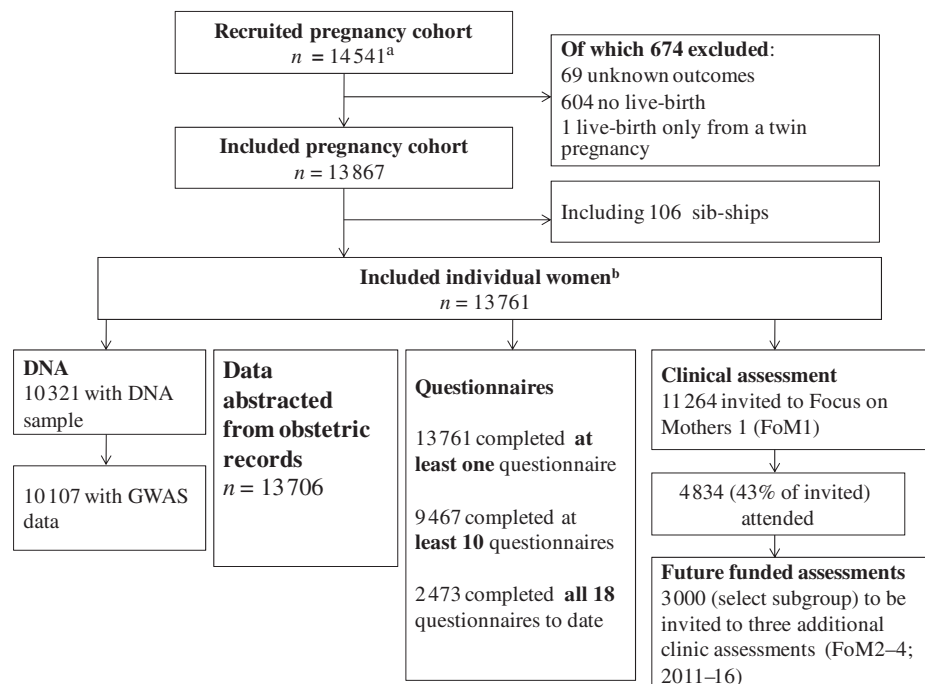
Recruited pregnancy cohort
$n = 14541^{a}$

Of which 674 excluded:
69 unknown outcomes
604 no live-birth
1 live-birth only from a twin pregnancy

Included pregnancy cohort
$n = 13867$

Including 106 sib-ships

Included individual women$^{b}$
$n = 13761$

DNA
10321 with DNA sample

10107 with GWAS data

Data abstracted from obstetric records
$n = 13706$

Questionnaires

13761 completed at least one questionnaire

9467 completed at least 10 questionnaires

2473 completed all 18 questionnaires to date

Clinical assessment
11264 invited to Focus on Mothers 1 (FoM1)

4834 (43% of invited) attended

Future funded assessments
3000 (select subgroup) to be invited to three additional clinic assessments (FoM2–4; 2011–16)